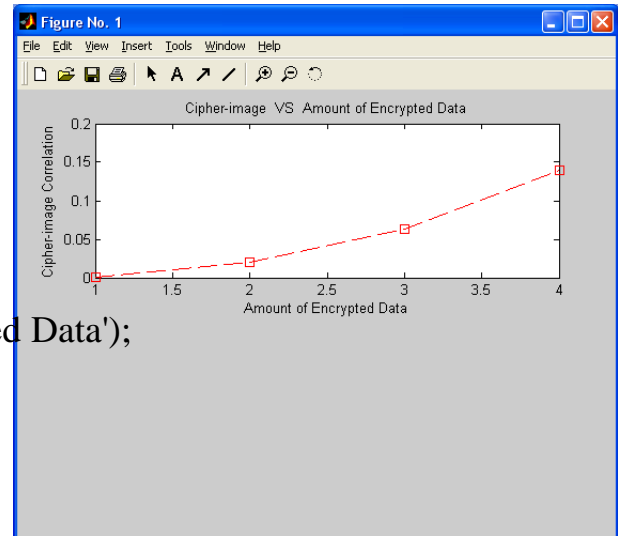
Figure No. 1

File Edit View Insert Tools Window Help

Cipher-image VS Amount of Encrypted Data

Cipher-image Correlation

0.2
0.15
0.1
0.05
0

1 1.5 2 2.5 3 3.5 4

Amount of Encrypted Data

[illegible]d Data');